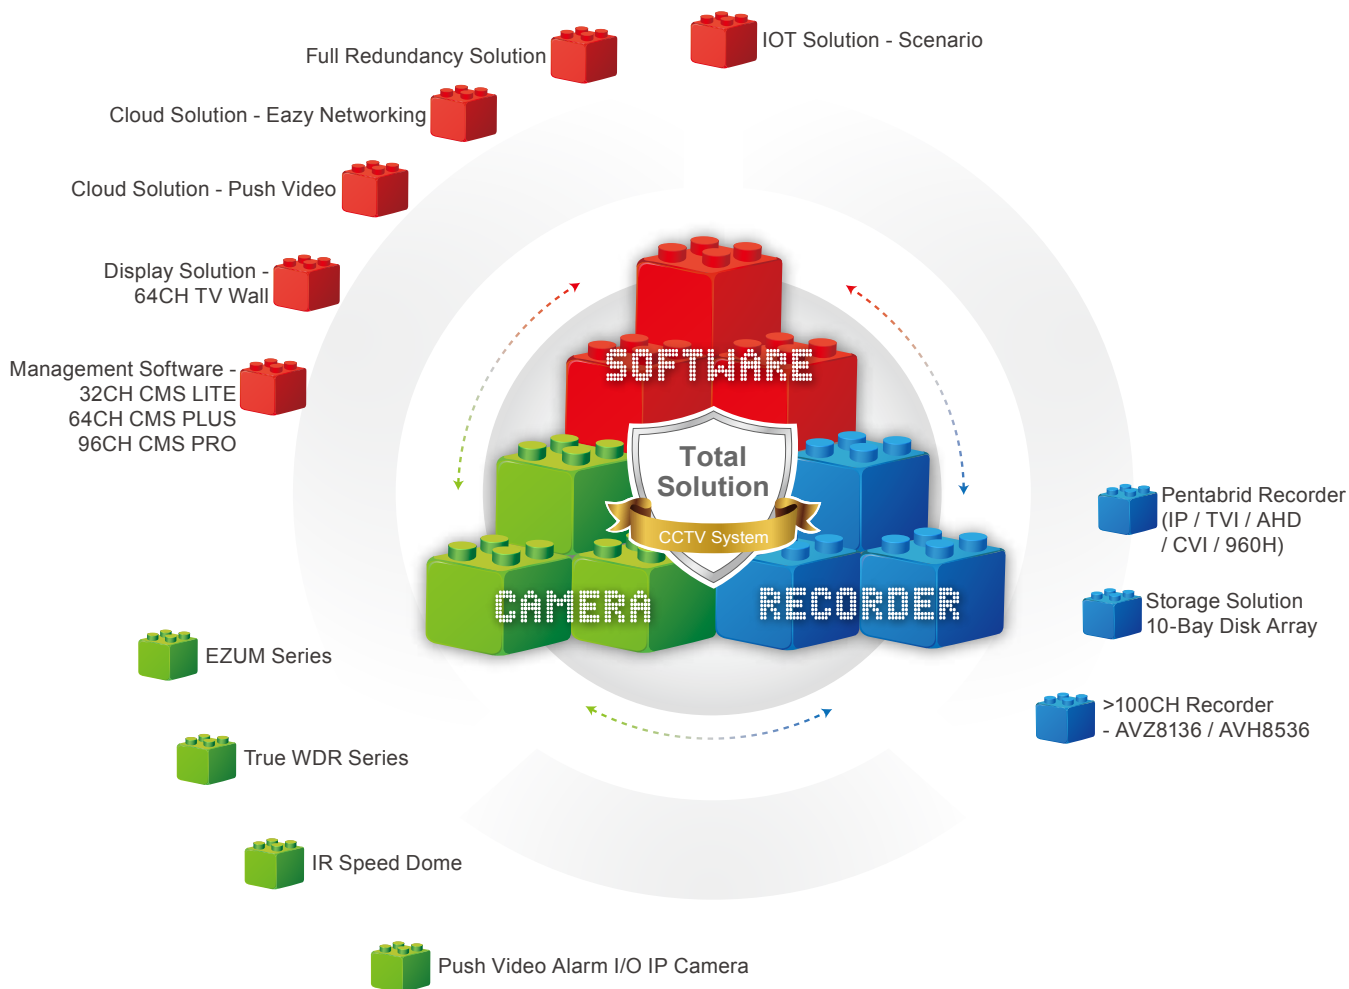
Full Redundancy Solution

IOT Solution - Scenario

Cloud Solution - Eazy Networking

Cloud Solution - Push Video

Display Solution - 64CH TV Wall

Management Software - 32CH CMS LITE 64CH CMS PLUS 96CH CMS PRO

SOFTWARE

Total Solution

CCTV System

CAMERA

RECORDER

Pentabrid Recorder (IP / TVI / AHD / CVI / 960H)

Storage Solution 10-Bay Disk Array

>100CH Recorder - AVZ8136 / AVH8536

EZUM Series

True WDR Series

IR Speed Dome

Push Video Alarm I/O IP Camera